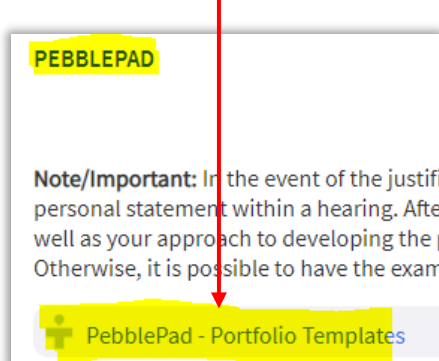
PEBBLEPAD

Note/Important: In the event of the justifi personal statement within a hearing. Afte well as your approach to developing the p Otherwise, it is possible to have the exam

PebblePad - Portfolio Templates